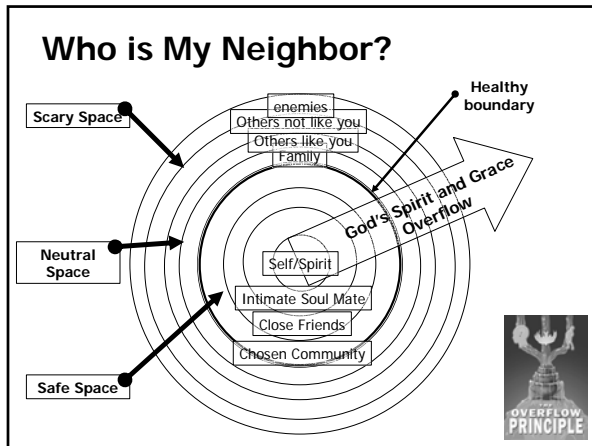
Who is My Neighbor?

Scary Space

enemies

Others not like you

Others like you

Family

Healthy boundary

God's Spirit and Grace Overflow

Neutral Space

Self/Spirit

Intimate Soul Mate

Close Friends

Chosen Community

Safe Space

OVERFLOW PRINCIPLE